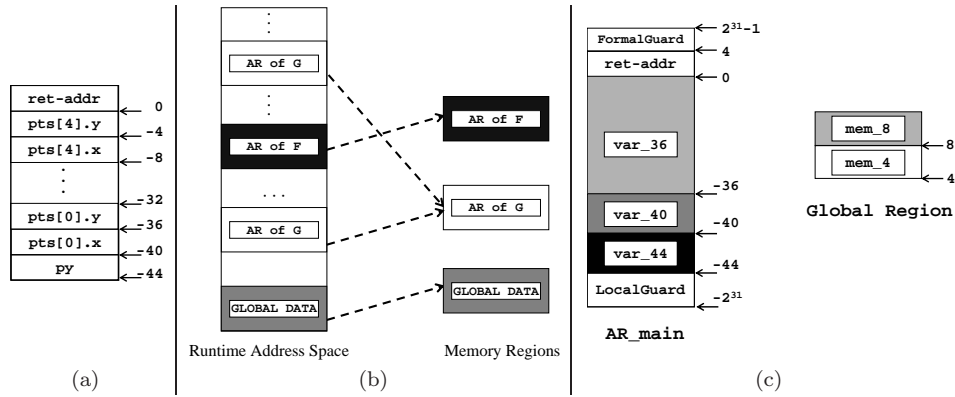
ret-addr
0
pts[4].y
-4
pts[4].x
-8
⋮
-32
pts[0].y
-36
pts[0].x
-40
py
-44

(a)

⋮
AR of G
⋮
AR of F
...
AR of G
GLOBAL DATA

AR of F
AR of G
GLOBAL DATA

Runtime Address Space
Memory Regions

(b)

FormalGuard
$2^{31}-1$
ret-addr
4
0
var_36
-36
var_40
-40
var_44
-44
LocalGuard
$-2^{31}$

AR_main

mem_8
8
mem_4
4

Global Region

(c)